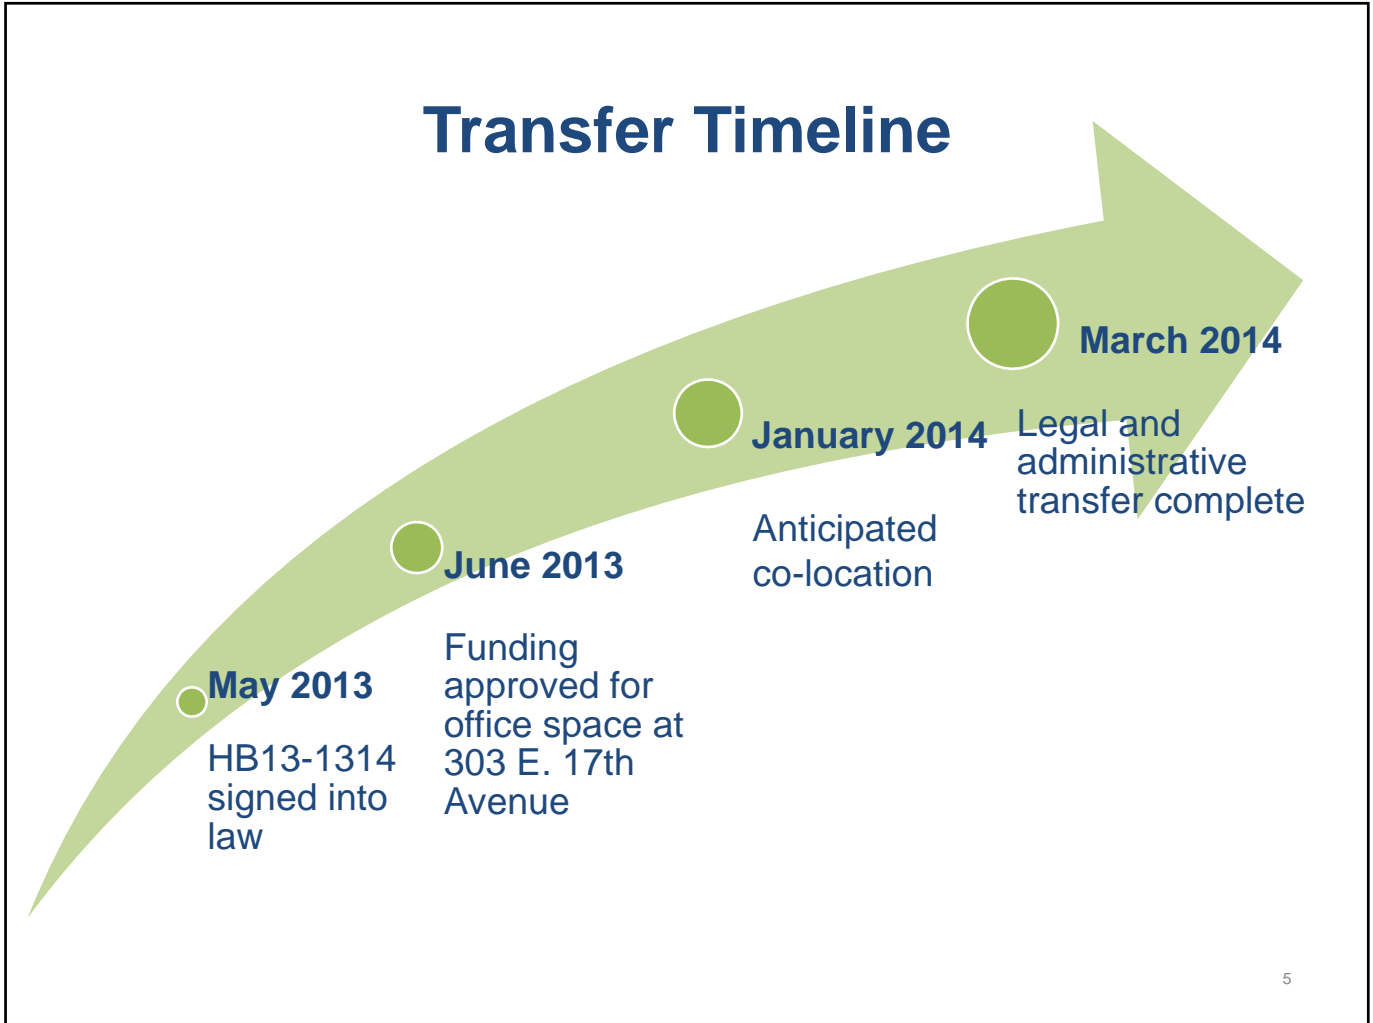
Transfer Timeline

May 2013

HB13-1314 signed into law

June 2013

Funding approved for office space at 303 E. 17th Avenue

January 2014

Anticipated co-location

March 2014

Legal and administrative transfer complete

5